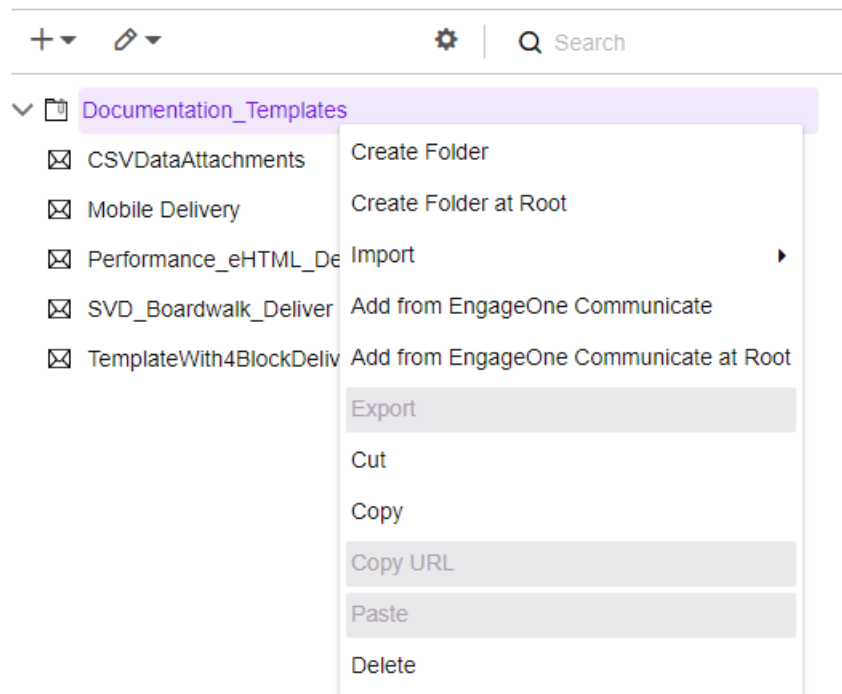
Search

Documentation_Templates

CSVDataAttachments

Mobile Delivery

Performance_eHTML_De

SVD_Boardwalk_Deliver

TemplateWith4BlockDeliv

Create Folder

Create Folder at Root

Import

Add from EngageOne Communicate

Add from EngageOne Communicate at Root

Export

Cut

Copy

Copy URL

Paste

Delete